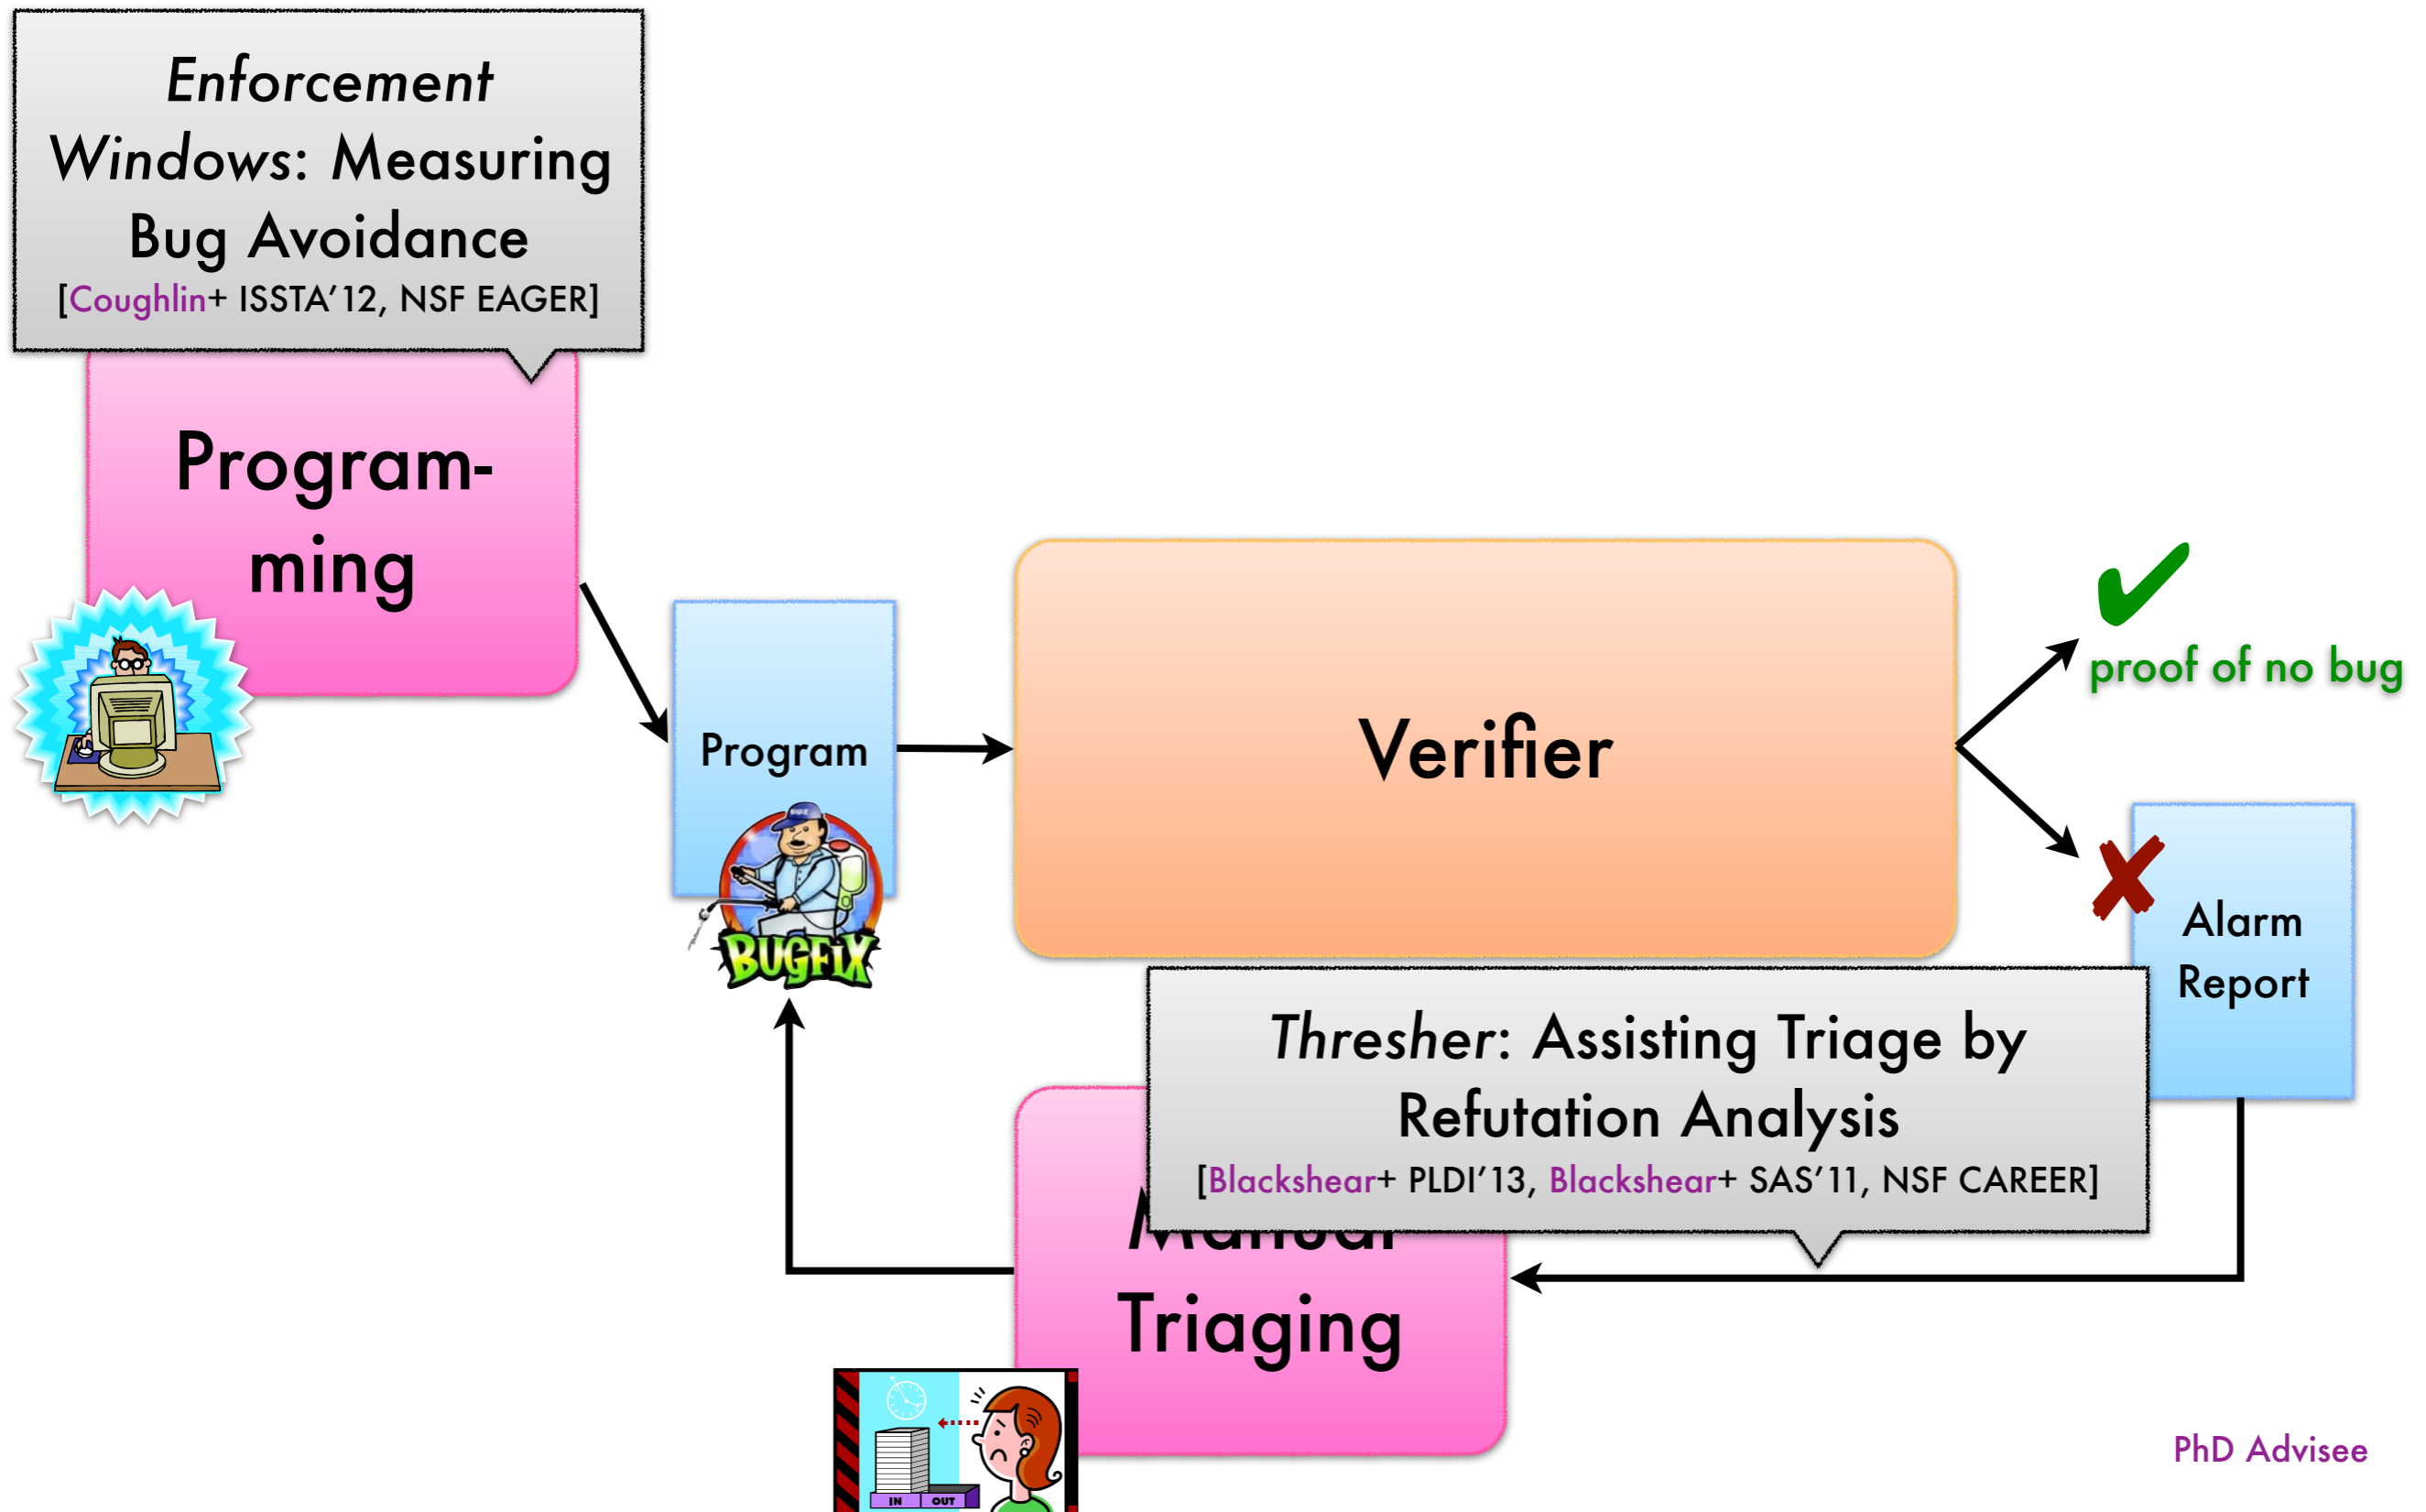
*Enforcement Windows*: Measuring Bug Avoidance
[Coughlin+ ISSTA'12, NSF EAGER]

Programming

Program

BUGFIX

Verifier

✔
proof of no bug

✘
Alarm Report

*Thresher*: Assisting Triage by Refutation Analysis
[Blackshear+ PLDI'13, Blackshear+ SAS'11, NSF CAREER]

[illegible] Triaging

IN OUT

PhD Advisee